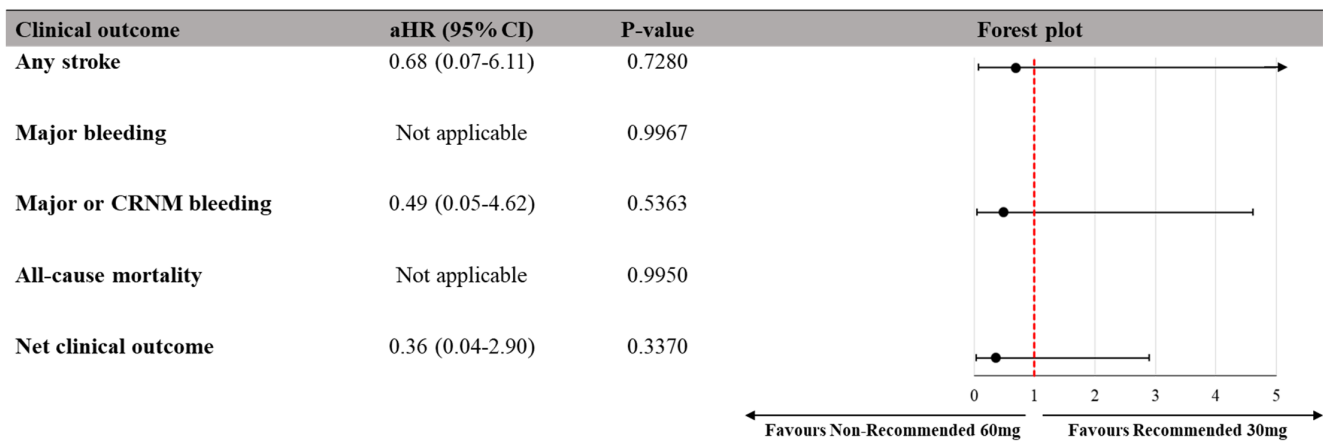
| Clinical outcome | aHR (95% CI) | P-value | Forest plot |
|---|---|---|---|
| Any stroke | 0.68 (0.07-6.11) | 0.7280 | |
| Major bleeding | Not applicable | 0.9967 | |
| Major or CRNM bleeding | 0.49 (0.05-4.62) | 0.5363 | |
| All-cause mortality | Not applicable | 0.9950 | |
| Net clinical outcome | 0.36 (0.04-2.90) | 0.3370 | |

0 1 2 3 4 5

Favours Non-Recommended 60mg

Favours Recommended 30mg